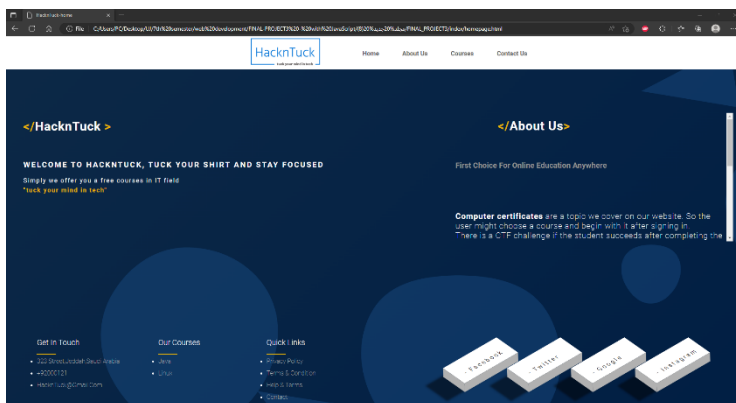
HacknTuck-Home

File | C:/Users/PC/Desktop/UI/7th%20semester/web%20development/FINAL_PROJECT%20-%20with%20JavaScript/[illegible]/FINAL_PROJECT/index/homepage.html

HacknTuck
tuck your mind in tech

Home About Us Courses Contact Us

</HacknTuck >

WELCOME TO HACKNTUCK, TUCK YOUR SHIRT AND STAY FOCUSED

Simply we offer you a free courses in IT field
"tuck your mind in tech"

</About Us>

First Choice For Online Education Anywhere

Computer certificates are a topic we cover on our website. So the user might choose a course and begin with it after signing in. There is a CTF challenge if the student succeeds after completing the

Get In Touch
• 333 Street,Jeddah,Saudi Arabia
• +90000121
• HacknTuck@Gmail.Com

Our Courses
• Java
• Linux

Quick Links
• Privacy Policy
• Terms & Condition
• Help & Terms
• Contact

- Facebook
- Twitter
- Google
- Instagram